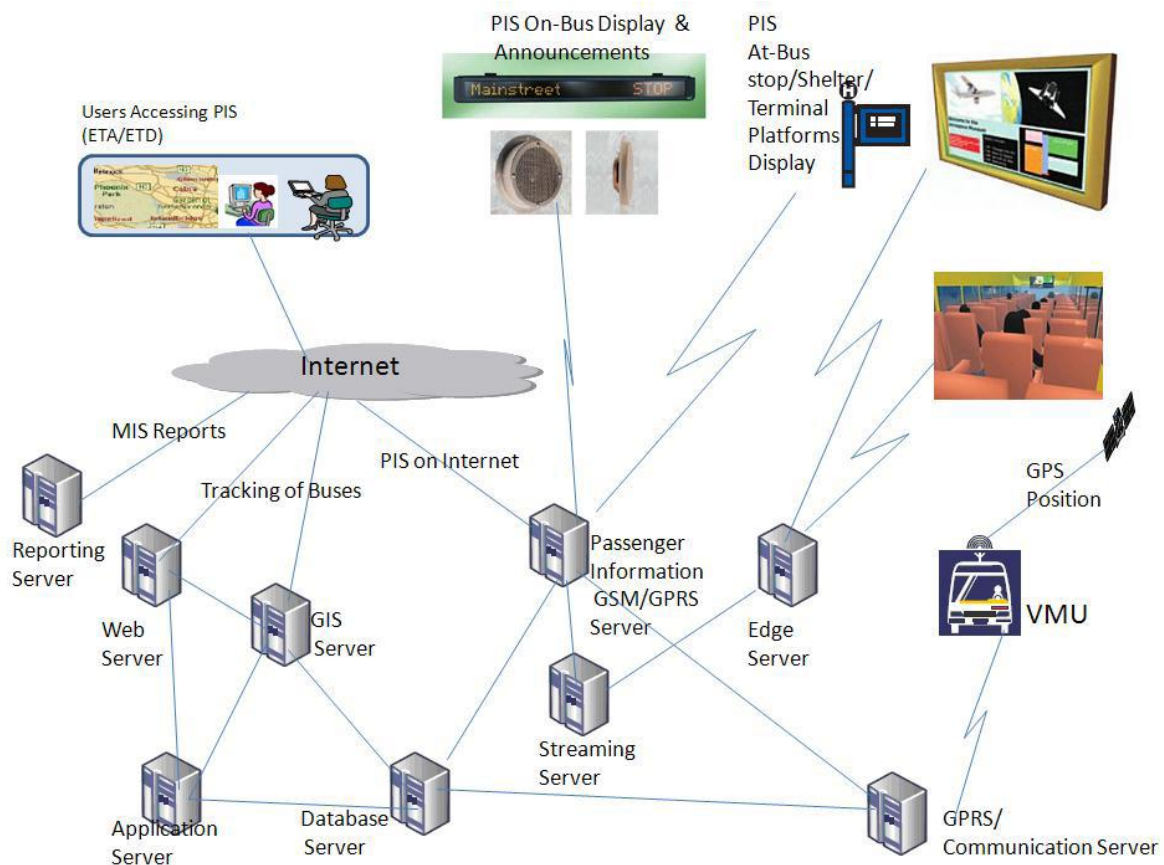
PIS On-Bus Display & Announcements

Mainstreet STOP

PIS At-Bus stop/Shelter/ Terminal Platforms Display

Users Accessing PIS (ETA/ETD)

Internet

MIS Reports

PIS on Internet

Tracking of Buses

GPS Position

Reporting Server

Web Server

GIS Server

Passenger Information GSM/GPRS Server

Edge Server

VMU

Streaming Server

Application Server

Database Server

GPRS/ Communication Server